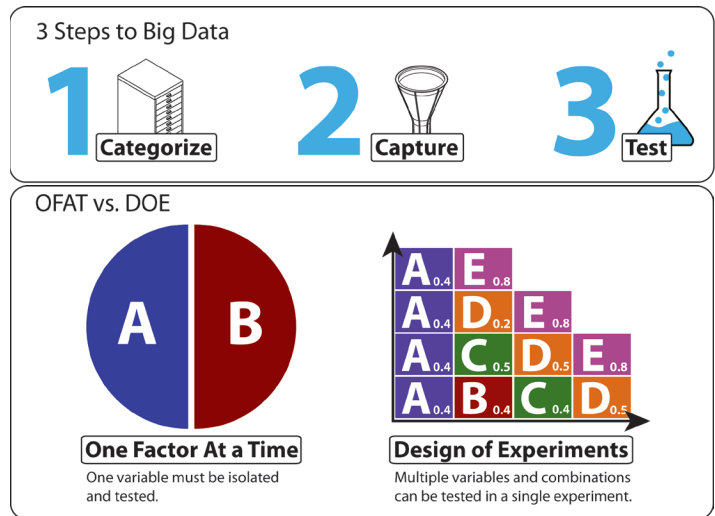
3 Steps to Big Data

1 Categorize

2 Capture

3 Test

OFAT vs. DOE

A B

One Factor At a Time

One variable must be isolated and tested.

| A 0.4 | E 0.8 | | |
|---|---|---|---|
| A 0.4 | D 0.2 | E 0.8 | |
| A 0.4 | C 0.5 | D 0.5 | E 0.8 |
| A 0.4 | B 0.4 | C 0.4 | D 0.5 |

Design of Experiments

Multiple variables and combinations can be tested in a single experiment.